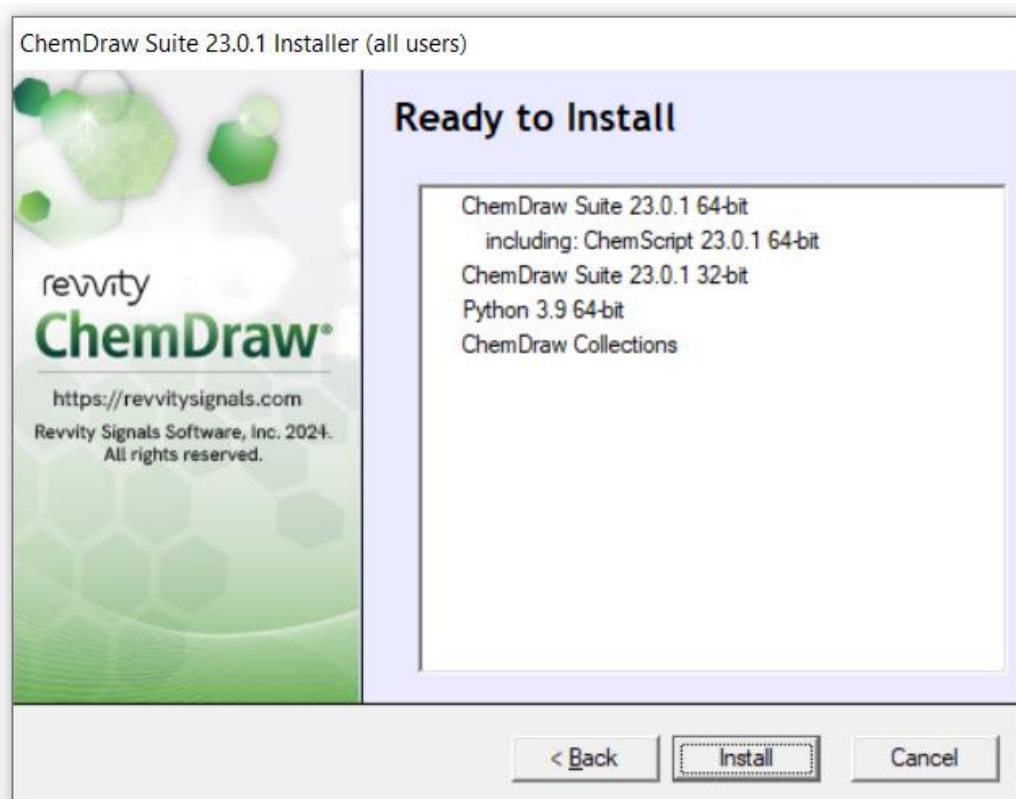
ChemDraw Suite 23.0.1 Installer (all users)

revvity
ChemDraw®
https://revvitysignals.com
Revvity Signals Software, Inc. 2024.
All rights reserved.

Ready to Install

ChemDraw Suite 23.0.1 64-bit
including: ChemScript 23.0.1 64-bit
ChemDraw Suite 23.0.1 32-bit
Python 3.9 64-bit
ChemDraw Collections

< Back
Install
Cancel